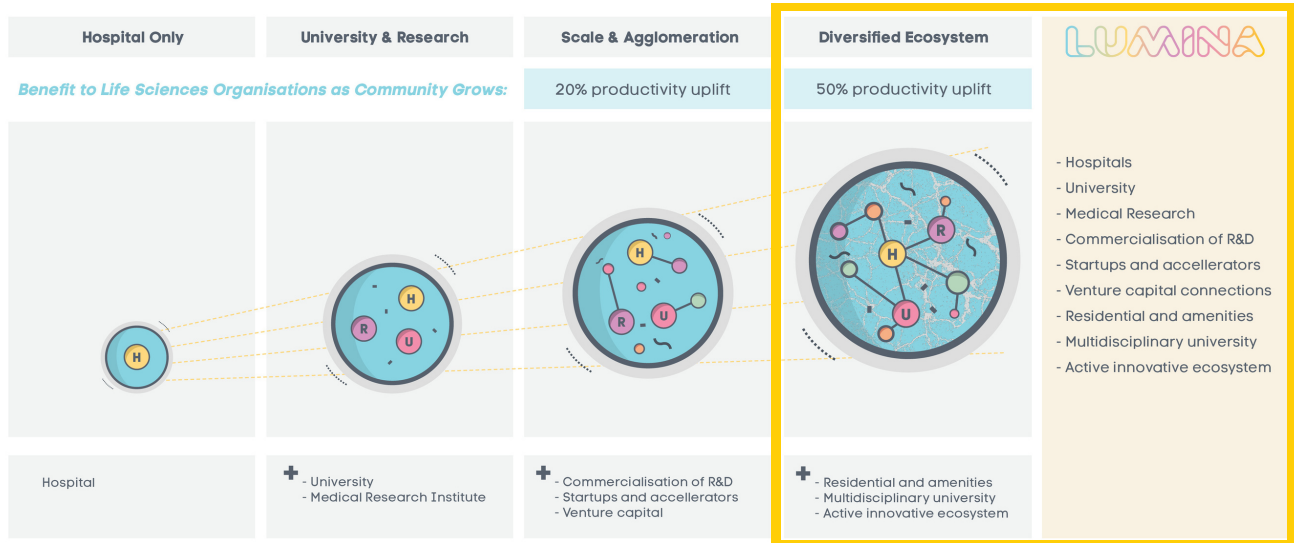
Hospital Only

University & Research

Scale & Agglomeration

Diversified Ecosystem

LUMINA

Benefit to Life Sciences Organisations as Community Grows:

20% productivity uplift

50% productivity uplift

H

H R U

H R U

H R U

- Hospitals
- University
- Medical Research
- Commercialisation of R&D
- Startups and accellerators
- Venture capital connections
- Residential and amenities
- Multidisciplinary university
- Active innovative ecosystem

Hospital

+ - University
- Medical Research Institute

+ - Commercialisation of R&D
- Startups and accellerators
- Venture capital

+ - Residential and amenities
- Multidisciplinary university
- Active innovative ecosystem